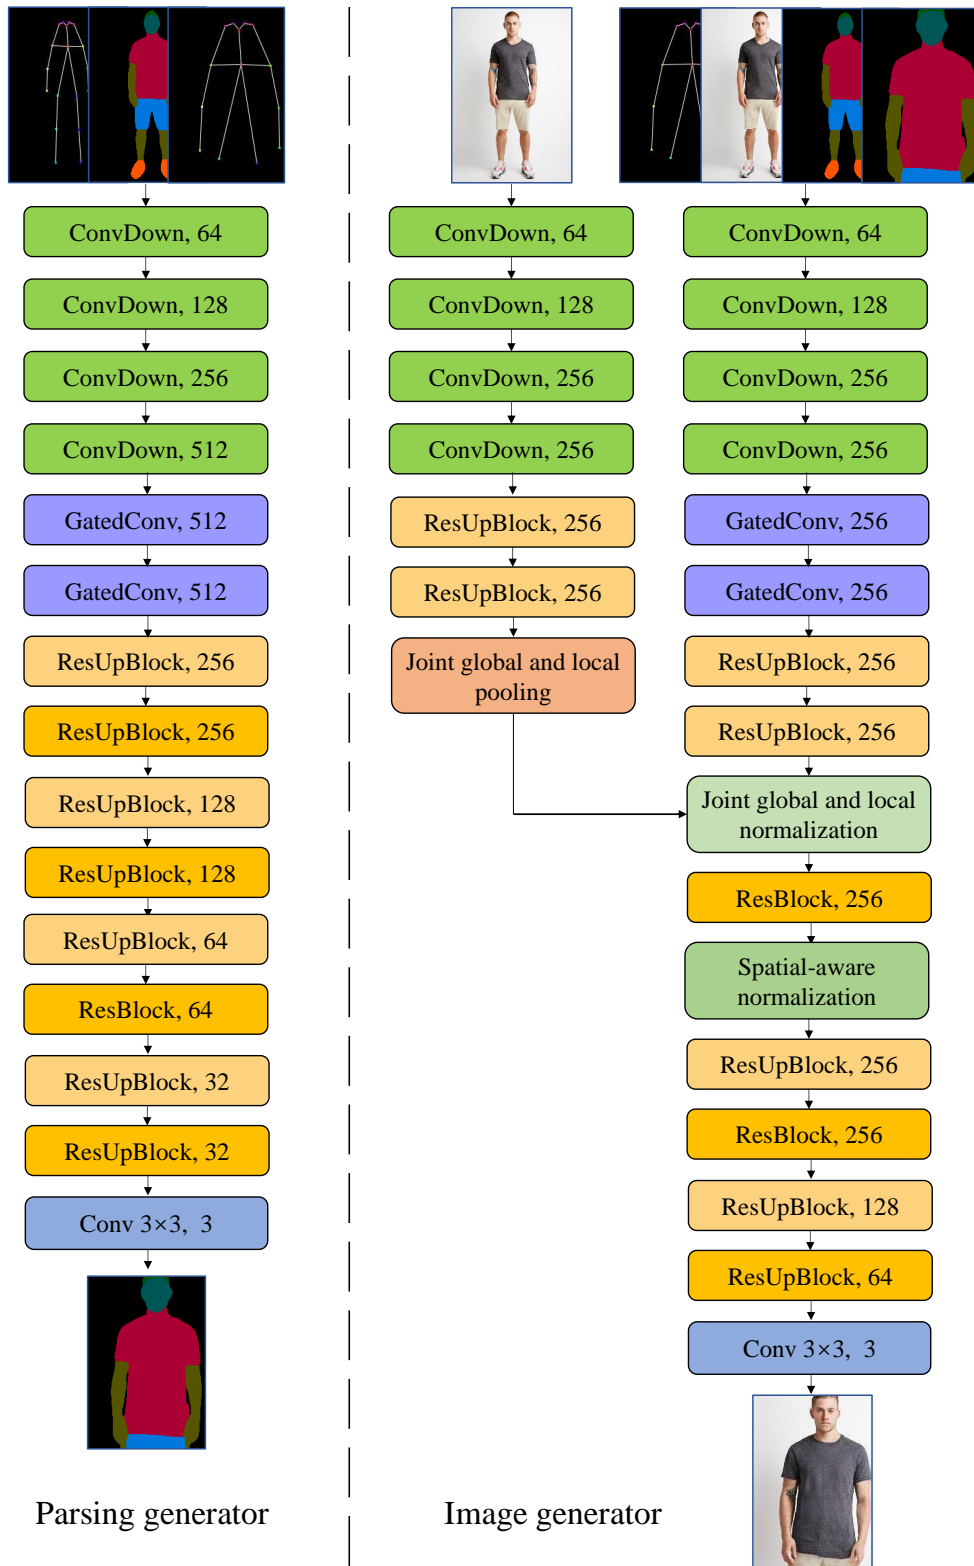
ConvDown, 64

ConvDown, 128

ConvDown, 256

ConvDown, 512

GatedConv, 512

GatedConv, 512

ResUpBlock, 256

ResUpBlock, 256

ResUpBlock, 128

ResUpBlock, 128

ResUpBlock, 64

ResBlock, 64

ResUpBlock, 32

ResUpBlock, 32

Conv 3×3, 3

Parsing generator

ConvDown, 64

ConvDown, 128

ConvDown, 256

ConvDown, 256

ResUpBlock, 256

ResUpBlock, 256

Joint global and local pooling

ConvDown, 64

ConvDown, 128

ConvDown, 256

ConvDown, 256

GatedConv, 256

GatedConv, 256

ResUpBlock, 256

ResUpBlock, 256

Joint global and local normalization

ResBlock, 256

Spatial-aware normalization

ResUpBlock, 256

ResBlock, 256

ResUpBlock, 128

ResUpBlock, 64

Conv 3×3, 3

Image generator